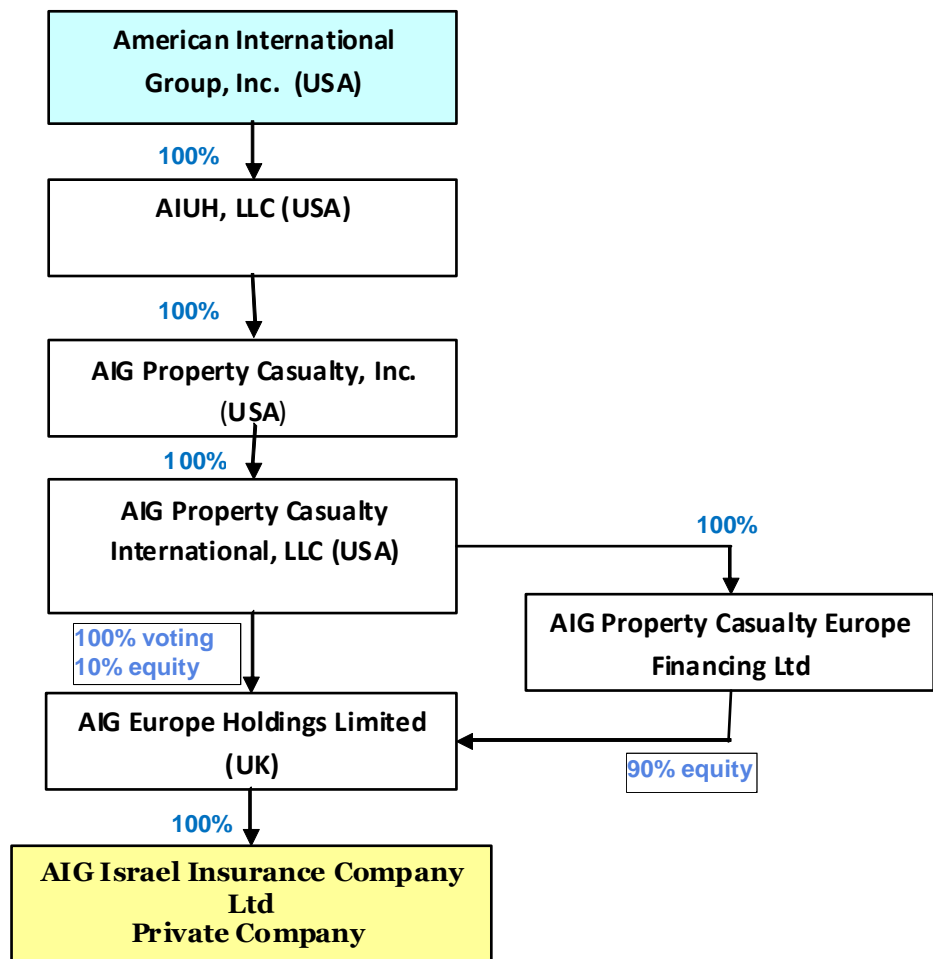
American International Group, Inc. (USA)

100%

AIUH, LLC (USA)

100%

AIG Property Casualty, Inc. (USA)

100%

AIG Property Casualty International, LLC (USA)

100%

AIG Property Casualty Europe Financing Ltd

100% voting
10% equity

AIG Europe Holdings Limited (UK)

90% equity

100%

AIG Israel Insurance Company Ltd
Private Company